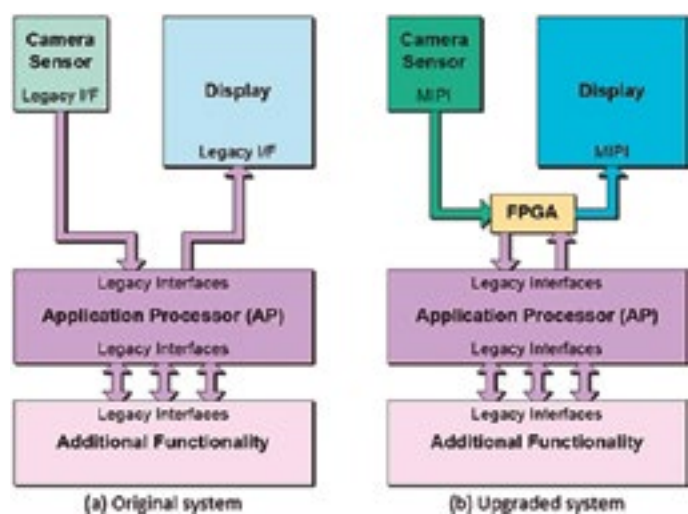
Camera Sensor
Legacy I/F

Display
Legacy I/F

Legacy Interfaces
Application Processor (AP)
Legacy Interfaces

Legacy Interfaces
Additional Functionality

(a) Original system

Camera Sensor
MIPI

Display
MIPI

FPGA

Legacy Interfaces
Application Processor (AP)
Legacy Interfaces

Legacy Interfaces
Additional Functionality

(b) Upgraded system